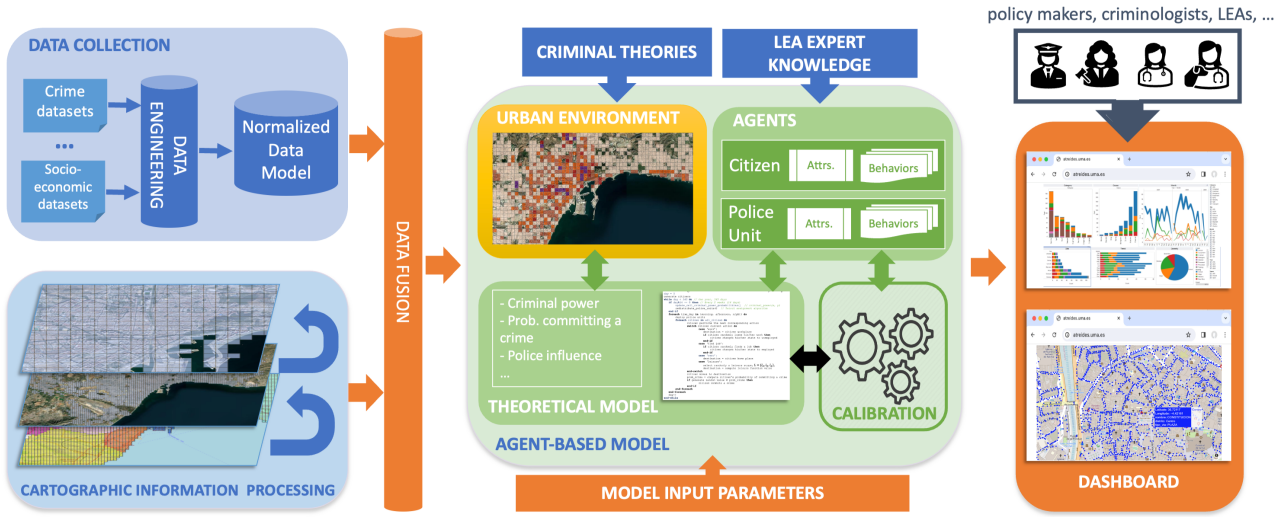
DATA COLLECTION

Crime datasets

...

Socio-economic datasets

DATA ENGINEERING

Normalized Data Model

CARTOGRAPHIC INFORMATION PROCESSING

DATA FUSION

CRIMINAL THEORIES

LEA EXPERT KNOWLEDGE

URBAN ENVIRONMENT

AGENTS

Citizen

Attrs.

Behaviors

Police Unit

Attrs.

Behaviors

- Criminal power
- Prob. committing a crime
- Police influence
...

THEORETICAL MODEL

CALIBRATION

AGENT-BASED MODEL

MODEL INPUT PARAMETERS

policy makers, criminologists, LEAs, ...

DASHBOARD